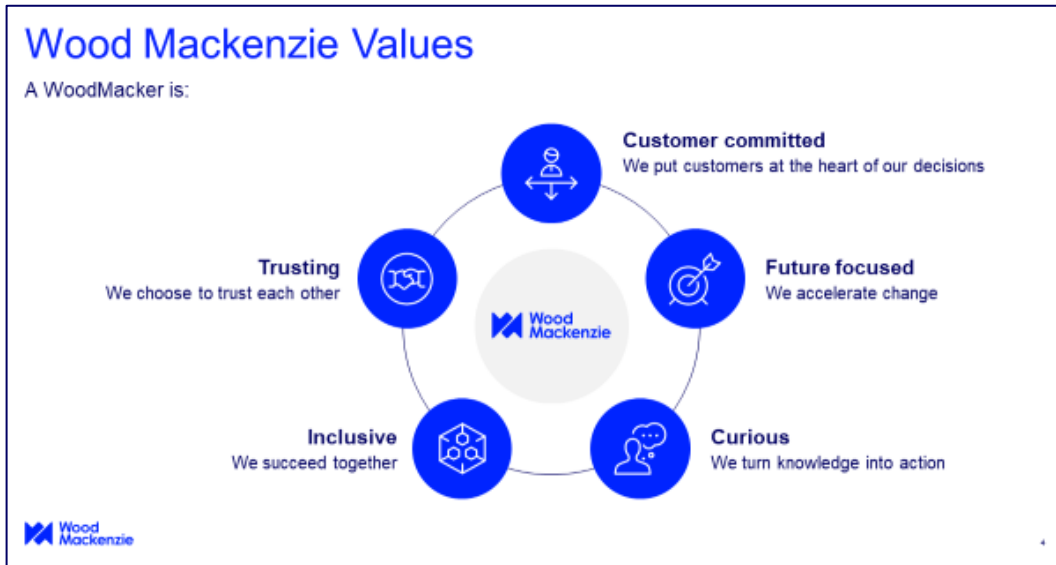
Wood Mackenzie Values

A WoodMacker is:

Customer committed
We put customers at the heart of our decisions

Trusting
We choose to trust each other

Wood Mackenzie

Future focused
We accelerate change

Inclusive
We succeed together

Curious
We turn knowledge into action

Wood Mackenzie

4